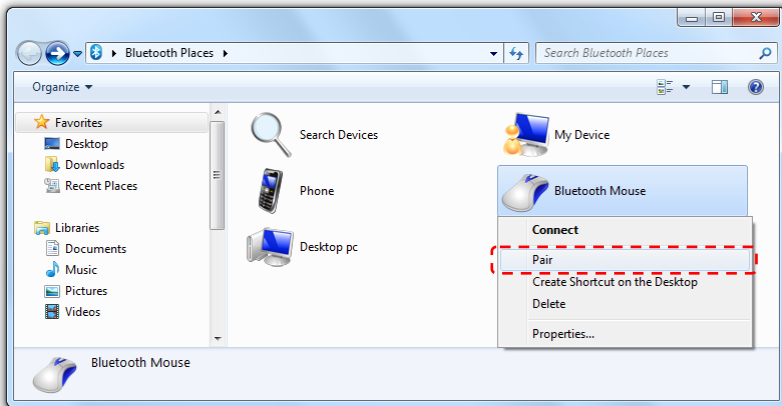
Bluetooth Places
Search Bluetooth Places
Organize
Favorites
Desktop
Downloads
Recent Places
Libraries
Documents
Music
Pictures
Videos
Search Devices
My Device
Phone
Bluetooth Mouse
Desktop pc
Connect
Pair
Create Shortcut on the Desktop
Delete
Properties...
Bluetooth Mouse